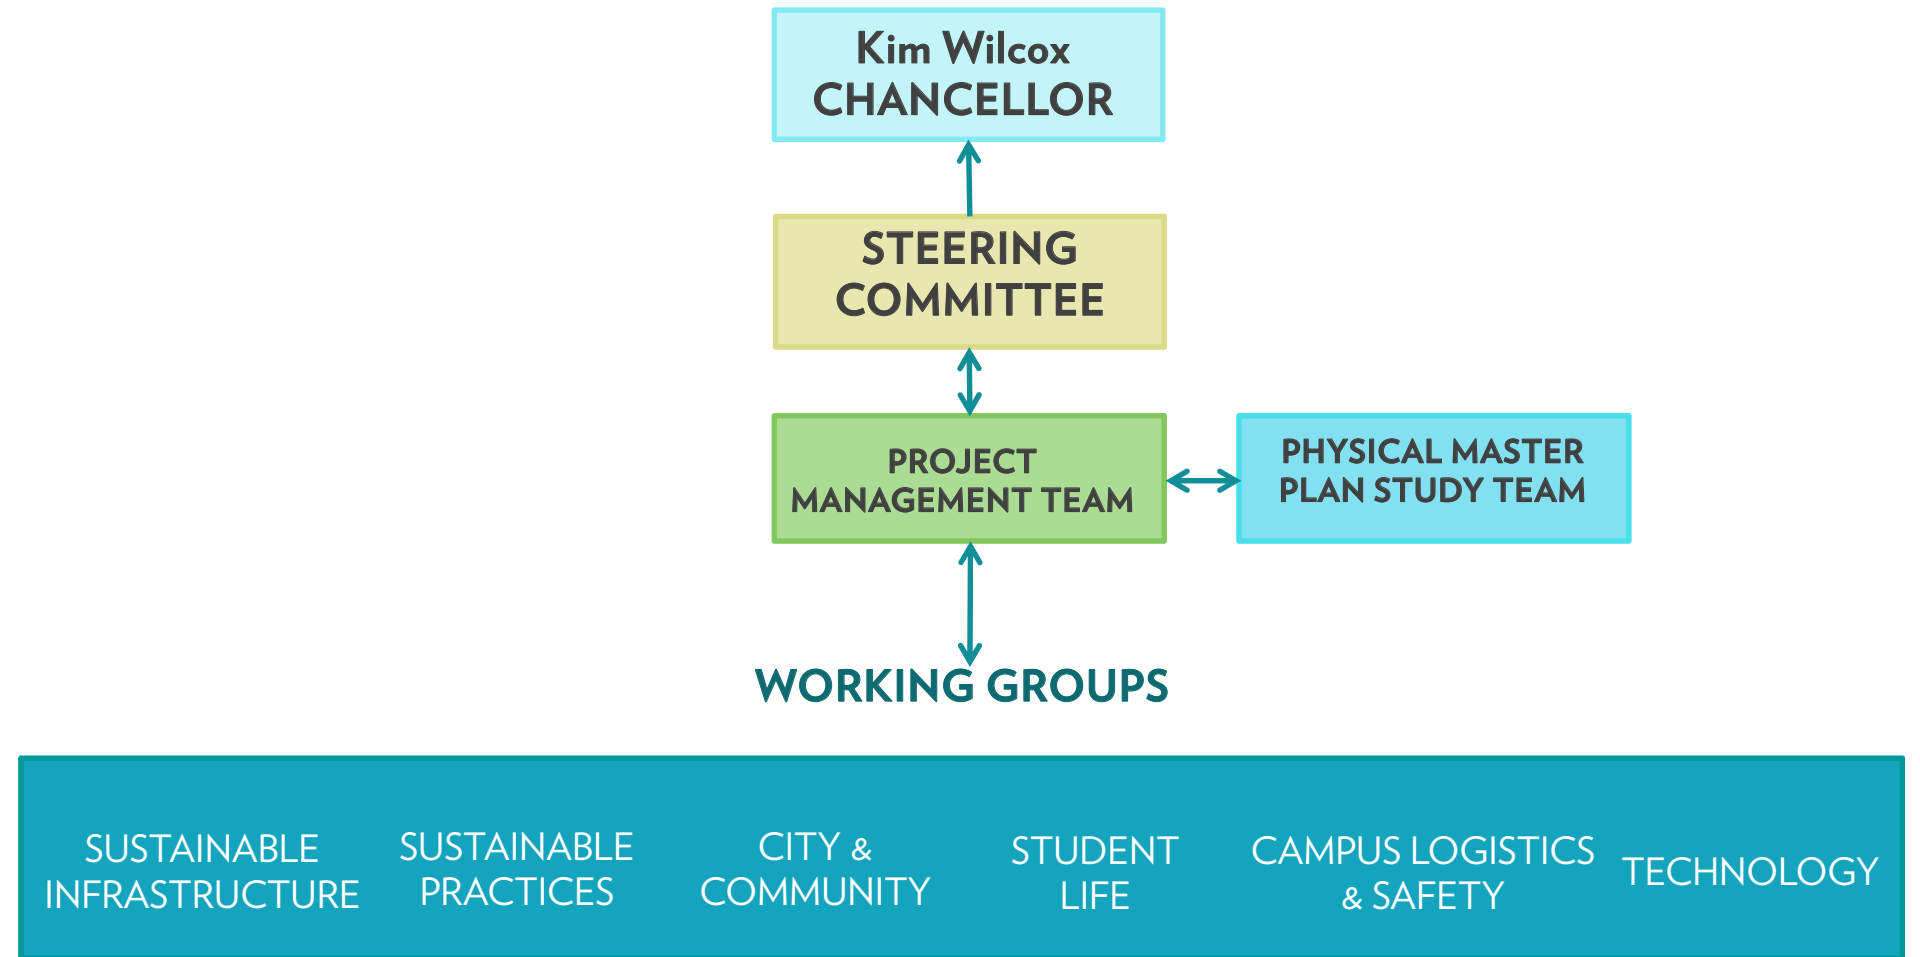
Kim Wilcox
CHANCELLOR

STEERING COMMITTEE

PROJECT MANAGEMENT TEAM

PHYSICAL MASTER PLAN STUDY TEAM

WORKING GROUPS

SUSTAINABLE INFRASTRUCTURE

SUSTAINABLE PRACTICES

CITY & COMMUNITY

STUDENT LIFE

CAMPUS LOGISTICS & SAFETY

TECHNOLOGY